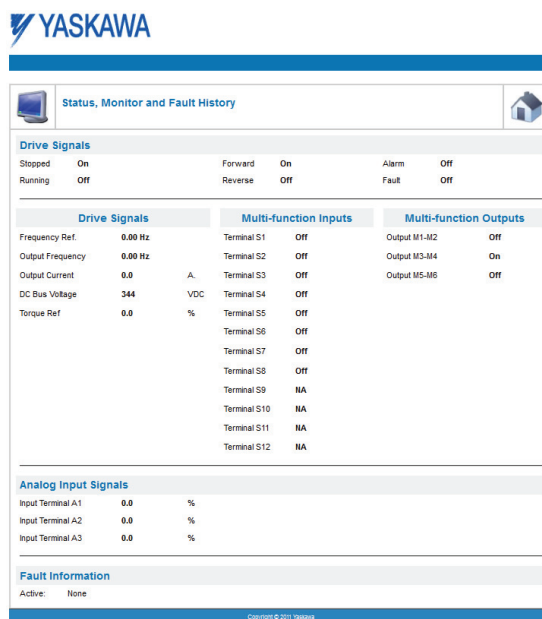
YASKAWA

Status, Monitor and Fault History

Drive Signals

| | | | | | |
|---|---|---|---|---|---|
| Stopped | On | Forward | On | Alarm | Off |
| Running | Off | Reverse | Off | Fault | Off |

Drive Signals

| | | |
|---|---|---|
| Frequency Ref. | 0.00 Hz | |
| Output Frequency | 0.00 Hz | |
| Output Current | 0.0 | A. |
| DC Bus Voltage | 344 | VDC |
| Torque Ref | 0.0 | % |

Multi-function Inputs

| | |
|---|---|
| Terminal S1 | Off |
| Terminal S2 | Off |
| Terminal S3 | Off |
| Terminal S4 | Off |
| Terminal S5 | Off |
| Terminal S6 | Off |
| Terminal S7 | Off |
| Terminal S8 | Off |
| Terminal S9 | NA |
| Terminal S10 | NA |
| Terminal S11 | NA |
| Terminal S12 | NA |

Multi-function Outputs

| | |
|---|---|
| Output M1-M2 | Off |
| Output M3-M4 | On |
| Output M5-M6 | Off |

Analog Input Signals

| | | |
|---|---|---|
| Input Terminal A1 | 0.0 | % |
| Input Terminal A2 | 0.0 | % |
| Input Terminal A3 | 0.0 | % |

Fault Information

Active: None

Copyright © 2011 Yaskawa